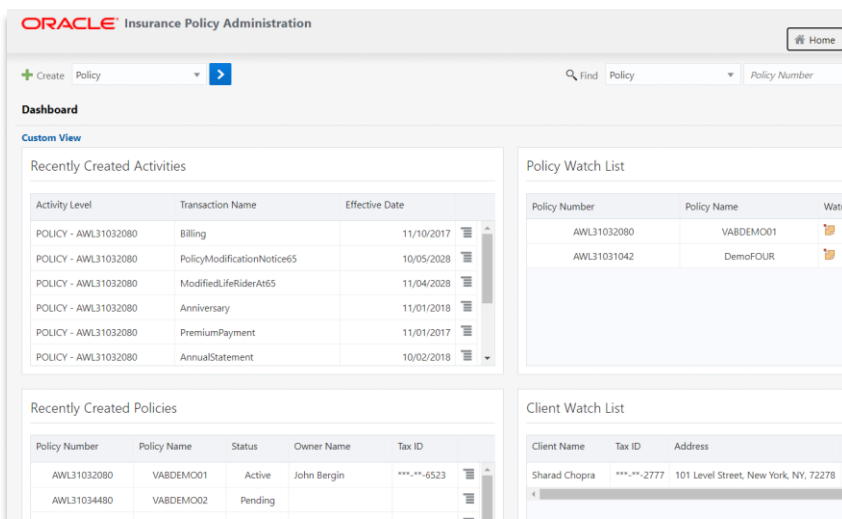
ORACLE Insurance Policy Administration

Home

Create Policy

Find Policy Policy Number

Dashboard

Custom View

Recently Created Activities

| Activity Level | Transaction Name | Effective Date |
|---|---|---|
| POLICY - AWL31032080 | Billing | 11/10/2017 |
| POLICY - AWL31032080 | PolicyModificationNotice65 | 10/05/2028 |
| POLICY - AWL31032080 | ModifiedLifeRiderAt65 | 11/04/2028 |
| POLICY - AWL31032080 | Anniversary | 11/01/2018 |
| POLICY - AWL31032080 | PremiumPayment | 11/01/2017 |
| POLICY - AWL31032080 | AnnualStatement | 10/02/2018 |

Policy Watch List

| Policy Number | Policy Name | Watc |
|---|---|---|
| AWL31032080 | VABDEMO01 | |
| AWL31031042 | DemoFOUR | |

Recently Created Policies

| Policy Number | Policy Name | Status | Owner Name | Tax ID |
|---|---|---|---|---|
| AWL31032080 | VABDEMO01 | Active | John Bergin | ***-**-6523 |
| AWL31034480 | VABDEMO02 | Pending | | |

Client Watch List

| Client Name | Tax ID | Address |
|---|---|---|
| Sharad Chopra | ***-**-2777 | 101 Level Street, New York, NY, 72278 |